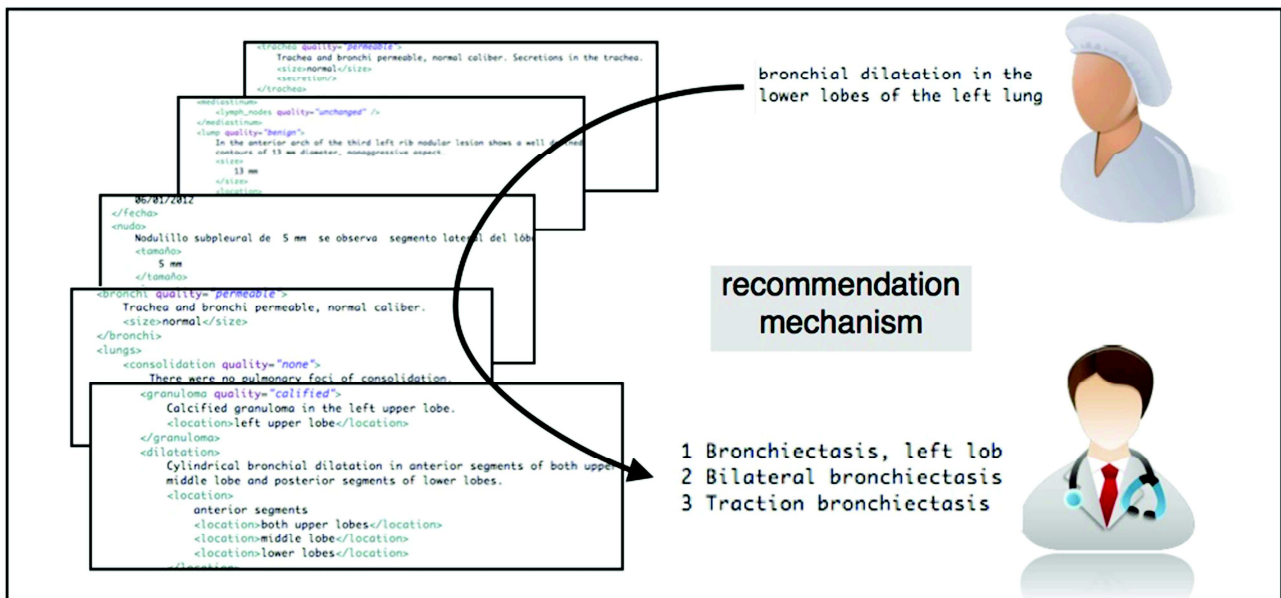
<trachea quality="permeable">
Trachea and bronchi permeable, normal caliber. Secretions in the trachea.
<size>normal</size>
<secretion/>
</trachea>

<mediastinum>
<lymph_nodes quality="unchanged" />
</mediastinum>
<lump quality="benign">
In the anterior arch of the third left rib nodular lesion shows a well d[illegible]
contours of 13 mm diameter, nonaggressive aspect.
<size>
13 mm
</size>
<location>

06/01/2012
</fecha>
<nudo>
Nodulillo subpleural de 5 mm se observa segmento lateral del lób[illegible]
<tamaño>
5 mm
</tamaño>

<bronchi quality="permeable">
Trachea and bronchi permeable, normal caliber.
<size>normal</size>
</bronchi>
<lungs>
<consolidation quality="none">
There were no pulmonary foci of consolidation.

<granuloma quality="calified">
Calcified granuloma in the left upper lobe.
<location>left upper lobe</location>
</granuloma>
<dilatation>
Cylindrical bronchial dilatation in anterior segments of both upper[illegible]
middle lobe and posterior segments of lower lobes.
<location>
anterior segments
<location>both upper lobes</location>
<location>middle lobe</location>
<location>lower lobes</location>
</location>

bronchial dilatation in the lower lobes of the left lung

recommendation mechanism

1 Bronchiectasis, left lob
2 Bilateral bronchiectasis
3 Traction bronchiectasis